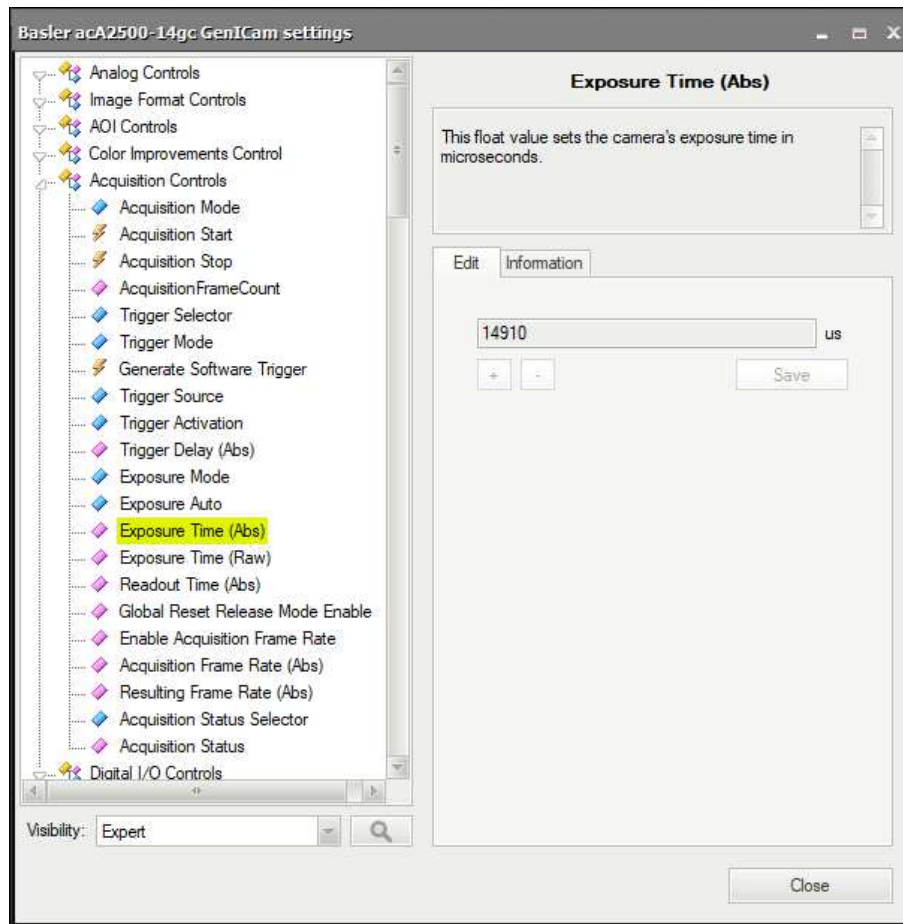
Basler acA2500-14gc GenICam settings

Analog Controls
Image Format Controls
AOI Controls
Color Improvements Control
Acquisition Controls
Acquisition Mode
Acquisition Start
Acquisition Stop
AcquisitionFrameCount
Trigger Selector
Trigger Mode
Generate Software Trigger
Trigger Source
Trigger Activation
Trigger Delay (Abs)
Exposure Mode
Exposure Auto
Exposure Time (Abs)
Exposure Time (Raw)
Readout Time (Abs)
Global Reset Release Mode Enable
Enable Acquisition Frame Rate
Acquisition Frame Rate (Abs)
Resulting Frame Rate (Abs)
Acquisition Status Selector
Acquisition Status
Digital I/O Controls

Visibility: Expert

Exposure Time (Abs)

This float value sets the camera's exposure time in microseconds.

Edit | Information

14910 us

+ -

Save

Close